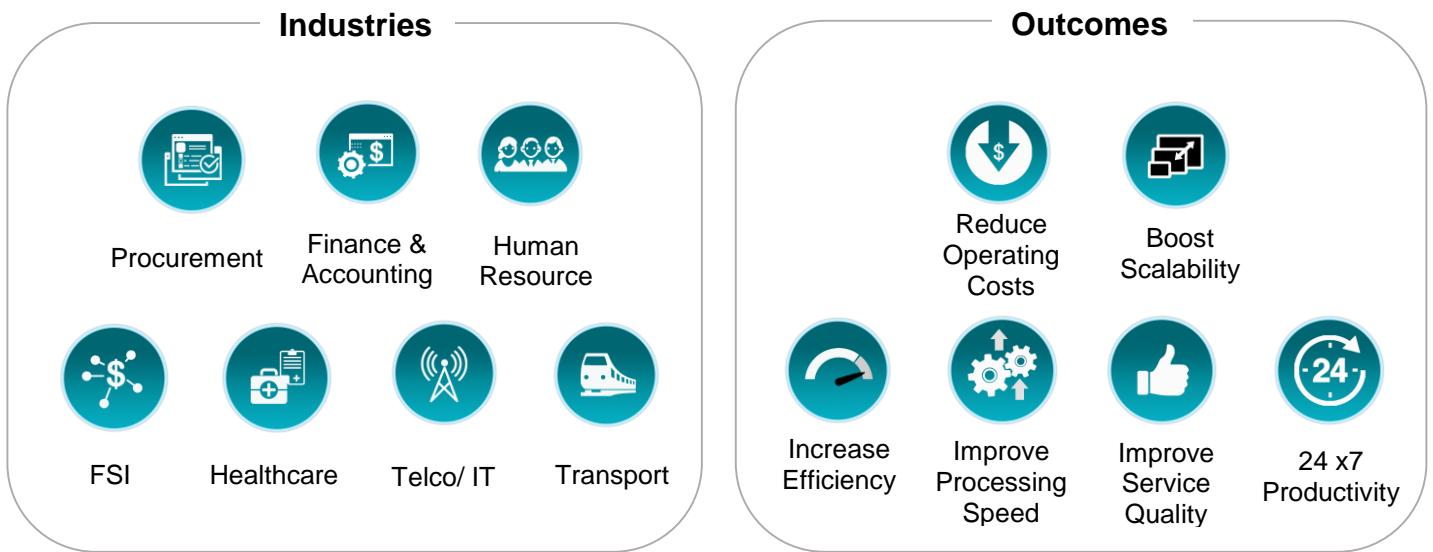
Industries

Procurement

Finance & Accounting

Human Resource

FSI

Healthcare

Telco/ IT

Transport

Outcomes

Reduce Operating Costs

Boost Scalability

Increase Efficiency

Improve Processing Speed

Improve Service Quality

24

24 x7 Productivity